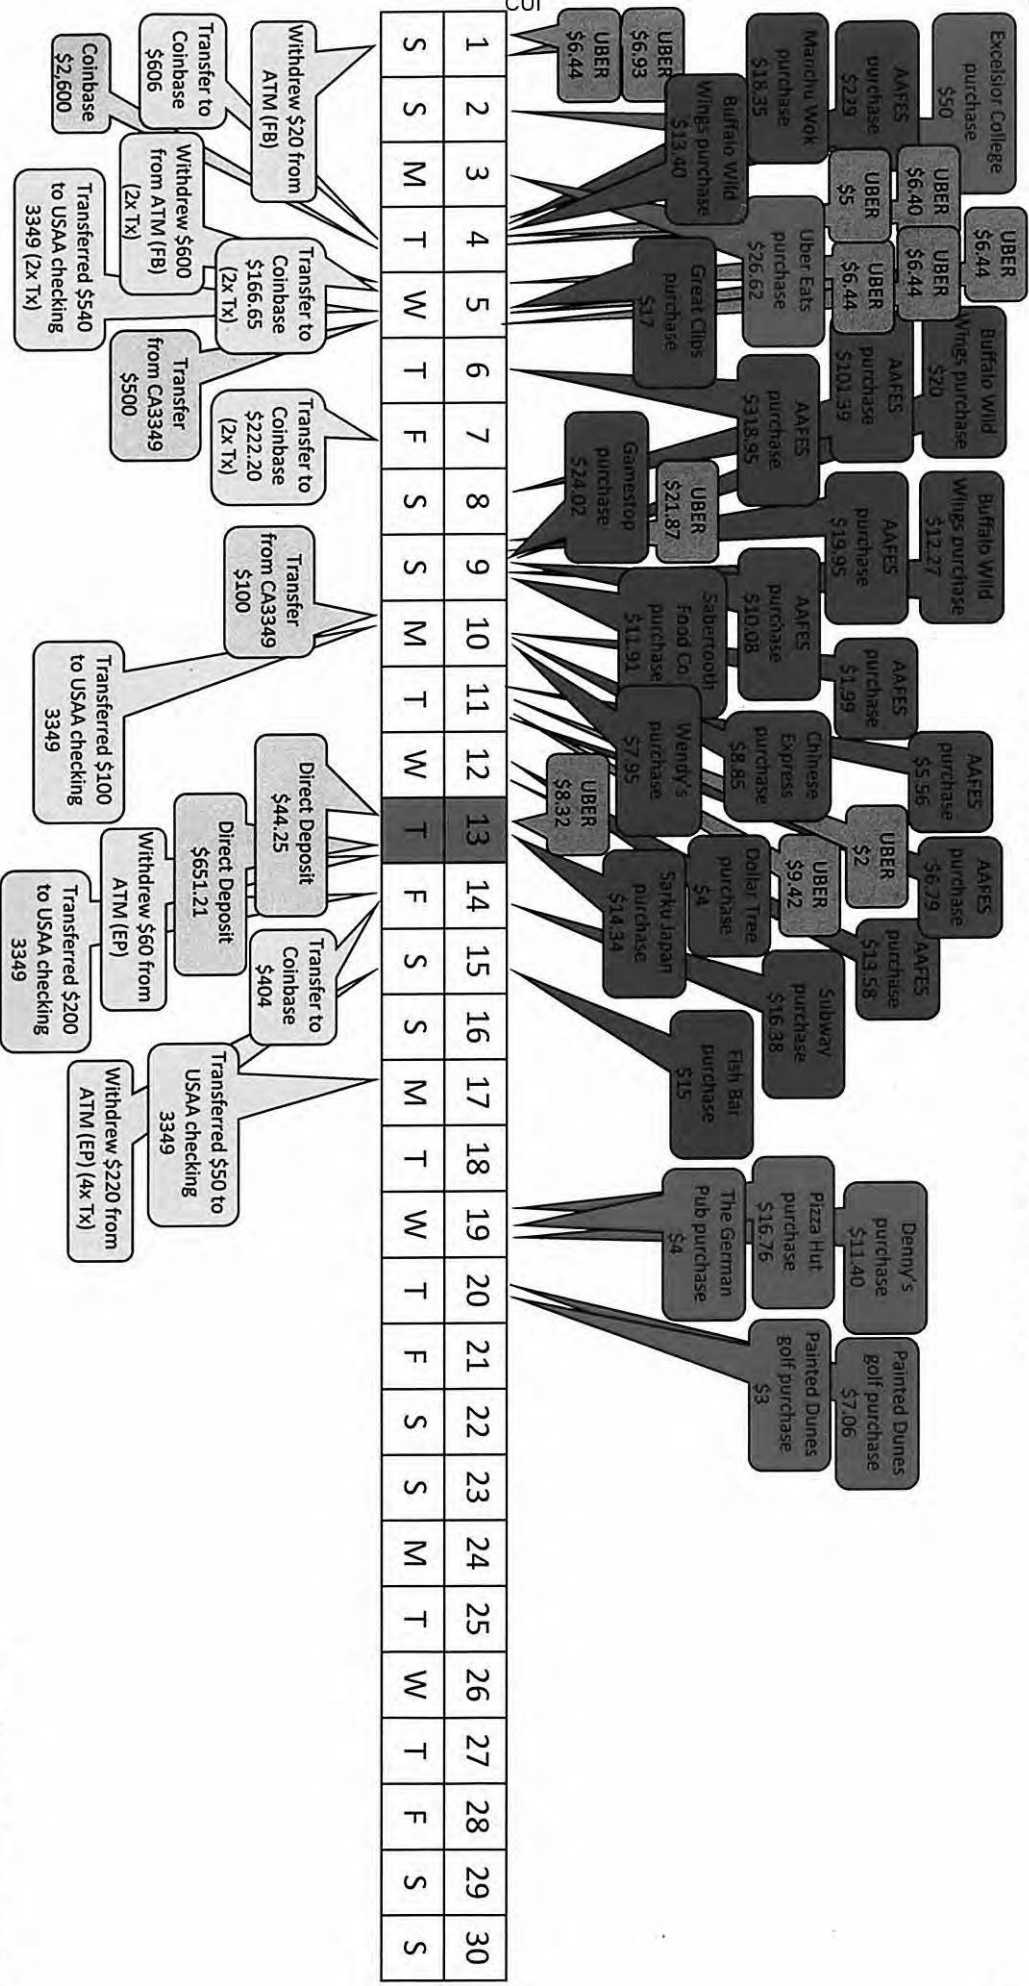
CUI

| 1 | 2 | 3 | 4 | 5 | 6 | 7 | 8 | 9 | 10 | 11 | 12 | 13 | 14 | 15 | 16 | 17 | 18 | 19 | 20 | 21 | 22 | 23 | 24 | 25 | 26 | 27 | 28 | 29 | 30 |
|---|---|---|---|---|---|---|---|---|---|---|---|---|---|---|---|---|---|---|---|---|---|---|---|---|---|---|---|---|---|
| S | S | M | T | W | T | F | S | S | M | T | W | T | F | S | S | M | T | W | T | F | S | S | M | T | W | T | F | S | S |

Excelsior College purchase $50

AAFES purchase $229

Manchu Wok purchase $18.35

UBER $6.93

UBER $6.44

Buffalo Wild Wings purchase $13.40

UBER $6.44

UBER $6.40

UBER $5

UBER $6.44

UBER $6.44

Uber Eats purchase $26.62

Great Clips purchase $17

Buffalo Wild Wings purchase $20

AAFES purchase $101.39

AAFES purchase $318.95

Gamestop purchase $24.02

UBER $21.87

Buffalo Wild Wings purchase $12.27

AAFES purchase $19.95

AAFES purchase $10.08

Sabertooth Food Co. purchase $11.91

AAFES purchase $1.99

AAFES purchase $5.56

Chinese Express purchase $8.85

Wendy's purchase $7.95

UBER $8.32

UBER $2

AAFES purchase $6.79

UBER $9.42

Dollar Tree purchase $4

Sarku Japan purchase $14.34

AAFES purchase $13.58

Subway purchase $16.88

Fish Bar purchase $15

Denny's purchase $11.40

Pizza Hut purchase $16.76

The German Pub purchase $4

Painted Dunes golf purchase $7.06

Painted Dunes golf purchase $3

Withdrew $20 from ATM (FB)

Transfer to Coinbase $606

Coinbase $2,600

Withdrew $600 from ATM (FB) (2x Tx)

Transfer to Coinbase $166.65 (2x Tx)

Transferred $540 to USAA checking 3349 (2x Tx)

Transfer from CA3349 $500

Transfer to Coinbase $222.20 (2x Tx)

Transfer from CA3349 $100

Transferred $100 to USAA checking 3349

Direct Deposit $44.25

Direct Deposit $651.21

Withdrew $60 from ATM (EP)

Transferred $200 to USAA checking 3349

Transfer to Coinbase $404

Transferred $50 to USAA checking 3349

Withdrew $220 from ATM (EP) (4x Tx)